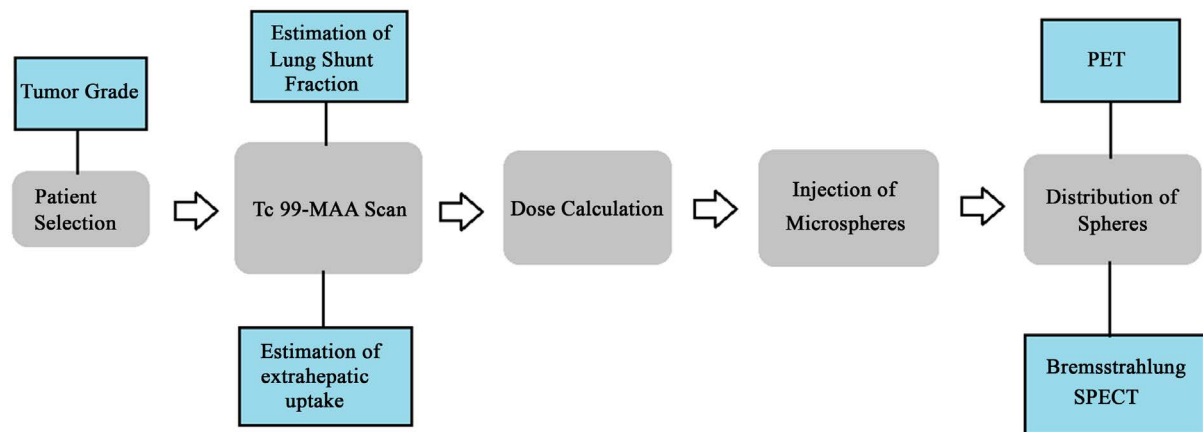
Tumor Grade

Patient Selection

Estimation of Lung Shunt Fraction

Tc 99-MAA Scan

Estimation of extrahepatic uptake

Dose Calculation

Injection of Microspheres

PET

Distribution of Spheres

Bremsstrahlung SPECT